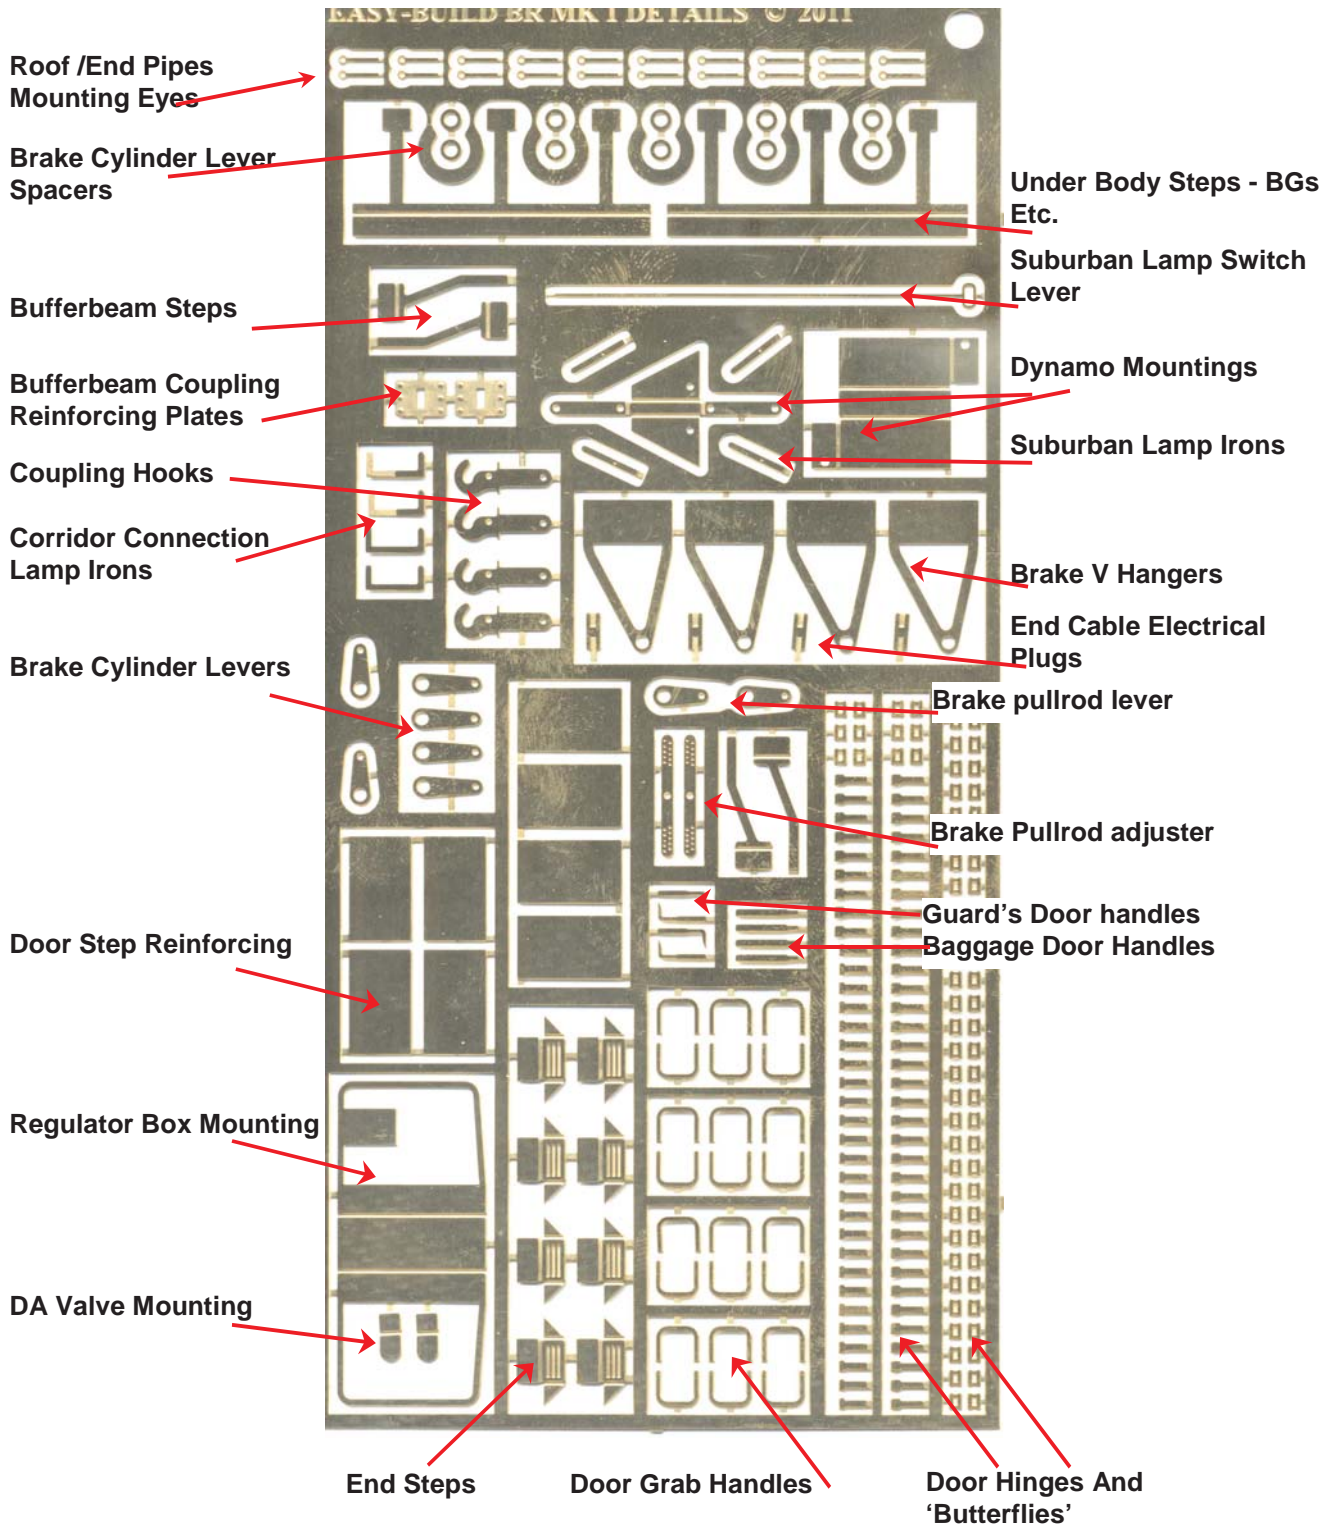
EASY-BUILD BR MK 1 DETAILS © 2011

Roof /End Pipes Mounting Eyes

Brake Cylinder Lever Spacers

Under Body Steps - BGs Etc.

Suburban Lamp Switch Lever

Bufferbeam Steps

Bufferbeam Coupling Reinforcing Plates

Dynamo Mountings

Suburban Lamp Irons

Coupling Hooks

Corridor Connection Lamp Irons

Brake V Hangers

End Cable Electrical Plugs

Brake Cylinder Levers

Brake pullrod lever

Brake Pullrod adjuster

Guard's Door handles

Baggage Door Handles

Door Step Reinforcing

Regulator Box Mounting

DA Valve Mounting

End Steps

Door Grab Handles

Door Hinges And 'Butterflies'